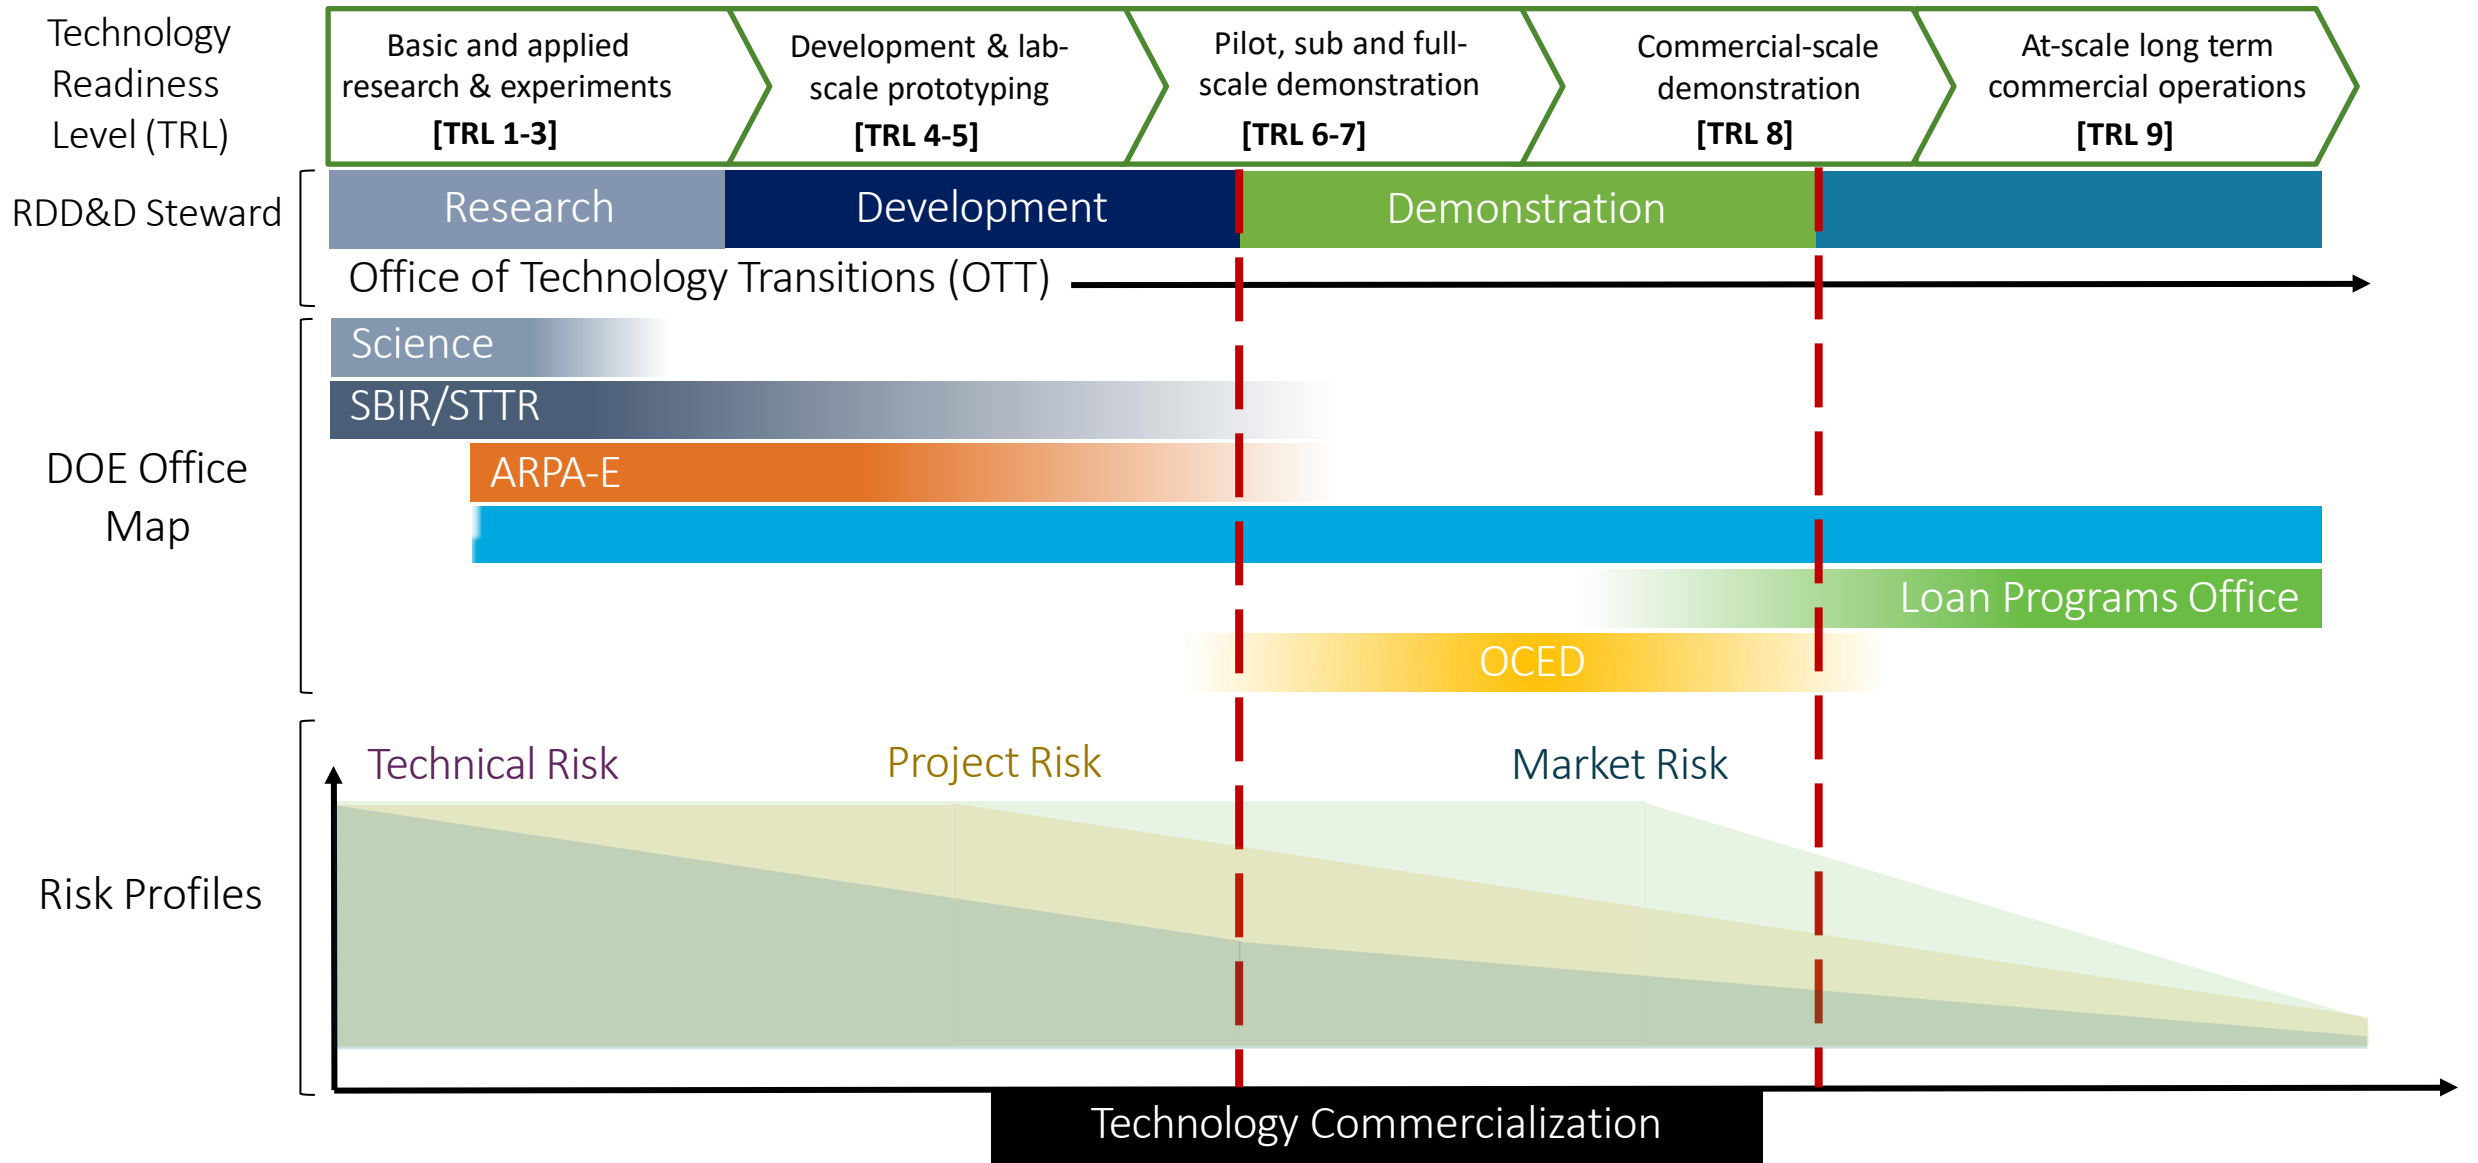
Technology Readiness Level (TRL)

Basic and applied research & experiments [TRL 1-3]

Development & lab-scale prototyping [TRL 4-5]

Pilot, sub and full-scale demonstration [TRL 6-7]

Commercial-scale demonstration [TRL 8]

At-scale long term commercial operations [TRL 9]

RDD&D Steward

Research

Development

Demonstration

Office of Technology Transitions (OTT)

DOE Office Map

Science

SBIR/STTR

ARPA-E

Loan Programs Office

OCED

Risk Profiles

Technical Risk

Project Risk

Market Risk

Technology Commercialization